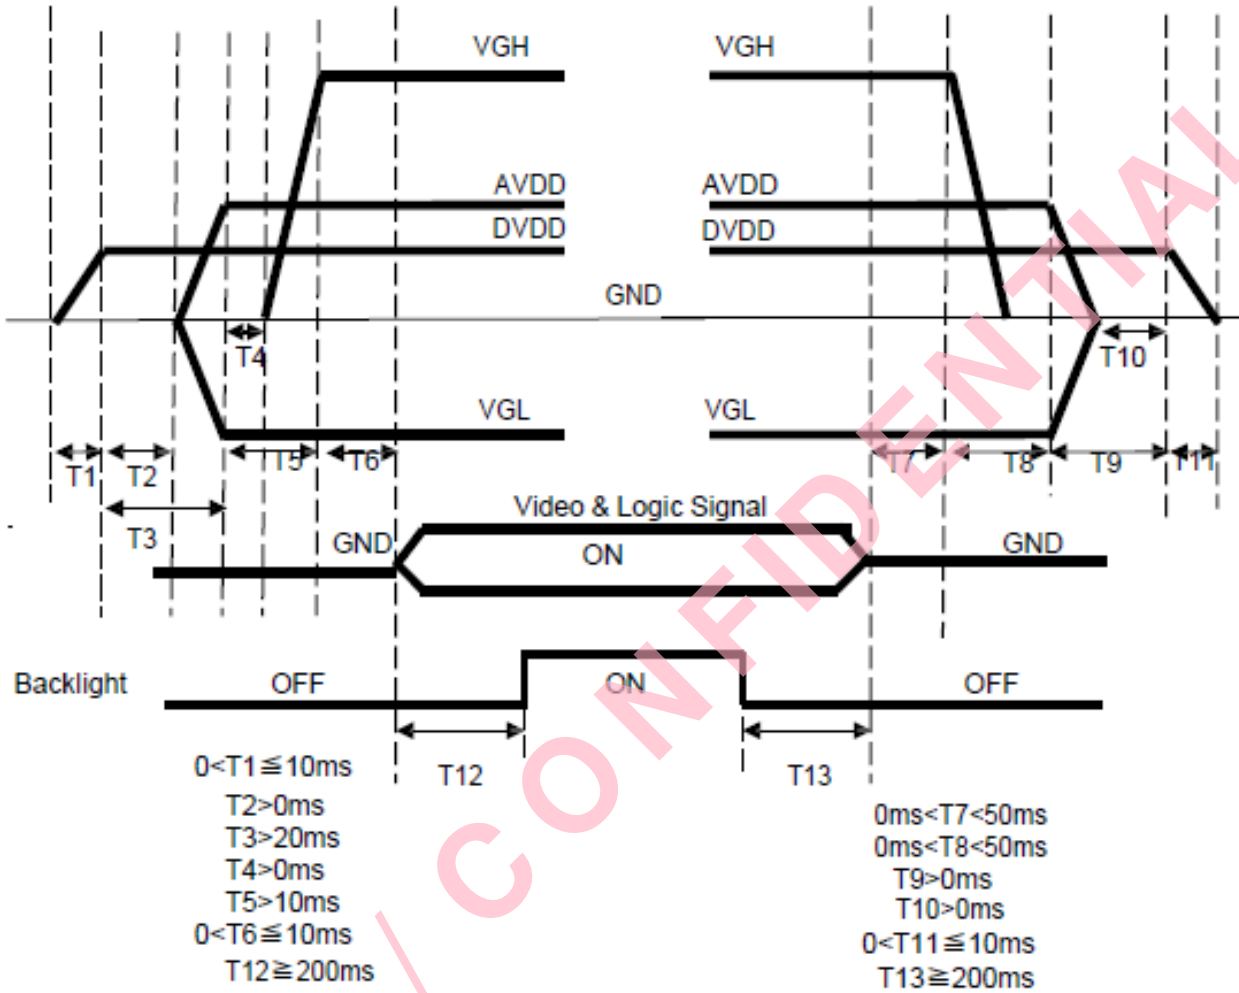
VGH
VGH
AVDD
AVDD
DVDD
DVDD
GND
T4
T10
VGL
VGL
T1
T2
T5
T6
T7
T8
T9
T11
T3
Video & Logic Signal
GND
ON
GND
Backlight
OFF
ON
OFF
T12
T13

$0<T1\leqq10ms$
$T2>0ms$
$T3>20ms$
$T4>0ms$
$T5>10ms$
$0<T6\leqq10ms$
$T12\geqq200ms$

$0ms<T7<50ms$
$0ms<T8<50ms$
$T9>0ms$
$T10>0ms$
$0<T11\leqq10ms$
$T13\geqq200ms$

/ CONFIDENTIAL